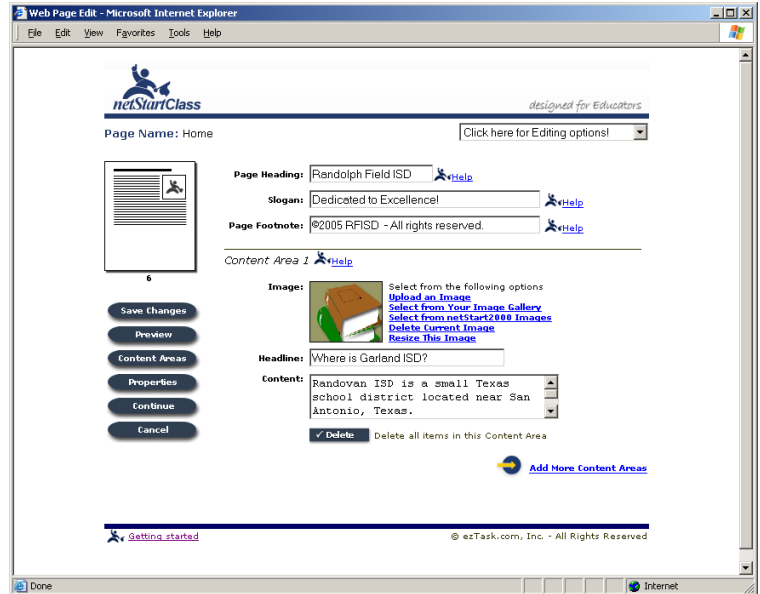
Web Page Edit - Microsoft Internet Explorer

File Edit View Favorites Tools Help

netStartClass

designed for Educators

Page Name: Home

Click here for Editing options!

6

Page Heading: Randolph Field ISD Help

Slogan: Dedicated to Excellence! Help

Page Footnote: ©2005 RFISD - All rights reserved. Help

Content Area 1 Help

Image: Select from the following options
Upload an Image
Select from Your Image Gallery
Select from netStart2000 Images
Delete Current Image
Resize This Image

Headline: Where is Garland ISD?

Content: Randovan ISD is a small Texas school district located near San Antonio, Texas.

✓ Delete Delete all items in this Content Area

Add More Content Areas

Save Changes
Preview
Content Areas
Properties
Continue
Cancel

Getting started

© ezTask.com, Inc. - All Rights Reserved

Done

Internet